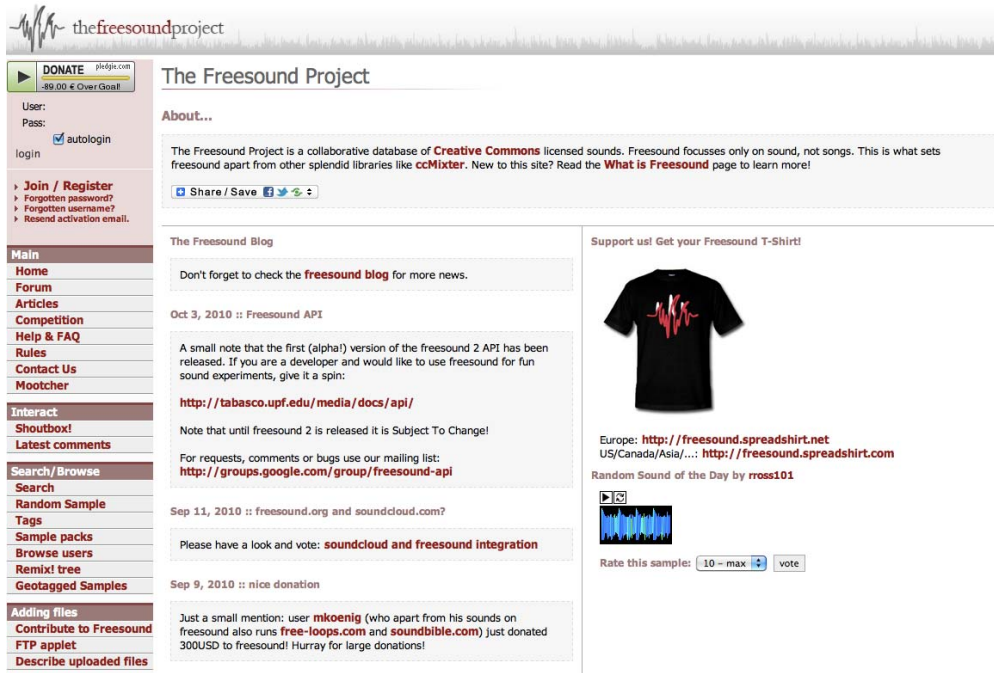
thefreesoundproject

DONATE pledgie.com
-89.00 € Over Goal!

User:
Pass:
autologin
login

Join / Register
Forgotten password?
Forgotten username?
Resend activation email.

Main
Home
Forum
Articles
Competition
Help & FAQ
Rules
Contact Us
Mootcher

Interact
Shoutbox!
Latest comments

Search/Browse
Search
Random Sample
Tags
Sample packs
Browse users
Remix! tree
Geotagged Samples

Adding files
Contribute to Freesound
FTP applet
Describe uploaded files

The Freesound Project

About...

The Freesound Project is a collaborative database of Creative Commons licensed sounds. Freesound focusses only on sound, not songs. This is what sets freesound apart from other splendid libraries like ccMixter. New to this site? Read the What is Freesound page to learn more!

Share / Save

The Freesound Blog

Don't forget to check the freesound blog for more news.

Oct 3, 2010 :: Freesound API

A small note that the first (alpha!) version of the freesound 2 API has been released. If you are a developer and would like to use freesound for fun sound experiments, give it a spin:

http://tabasco.upf.edu/media/docs/api/

Note that until freesound 2 is released it is Subject To Change!

For requests, comments or bugs use our mailing list:
http://groups.google.com/group/freesound-api

Sep 11, 2010 :: freesound.org and soundcloud.com?

Please have a look and vote: soundcloud and freesound integration

Sep 9, 2010 :: nice donation

Just a small mention: user mkoenig (who apart from his sounds on freesound also runs free-loops.com and soundbible.com) just donated 300USD to freesound! Hurray for large donations!

Support us! Get your Freesound T-Shirt!

Europe: http://freesound.spreadshirt.net
US/Canada/Asia/...: http://freesound.spreadshirt.com

Random Sound of the Day by rross101

Rate this sample: 10 – max vote